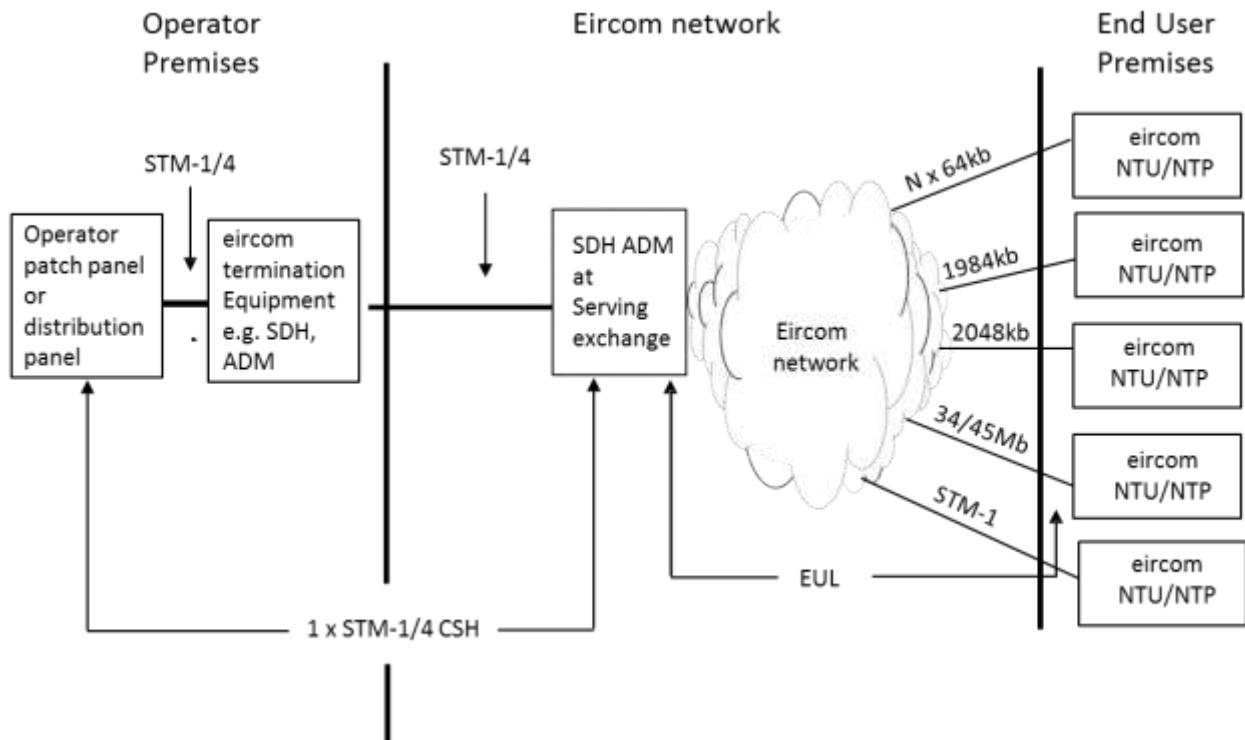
Operator Premises

Eircom network

End User Premises

STM-1/4

STM-1/4

Operator patch panel or distribution panel

eircom termination Equipment e.g. SDH, ADM

SDH ADM at Serving exchange

Eircom network

N x 64kb

1984kb

2048kb

34/45Mb

STM-1

eircom NTU/NTP

eircom NTU/NTP

eircom NTU/NTP

eircom NTU/NTP

eircom NTU/NTP

EUL

1 x STM-1/4 CSH